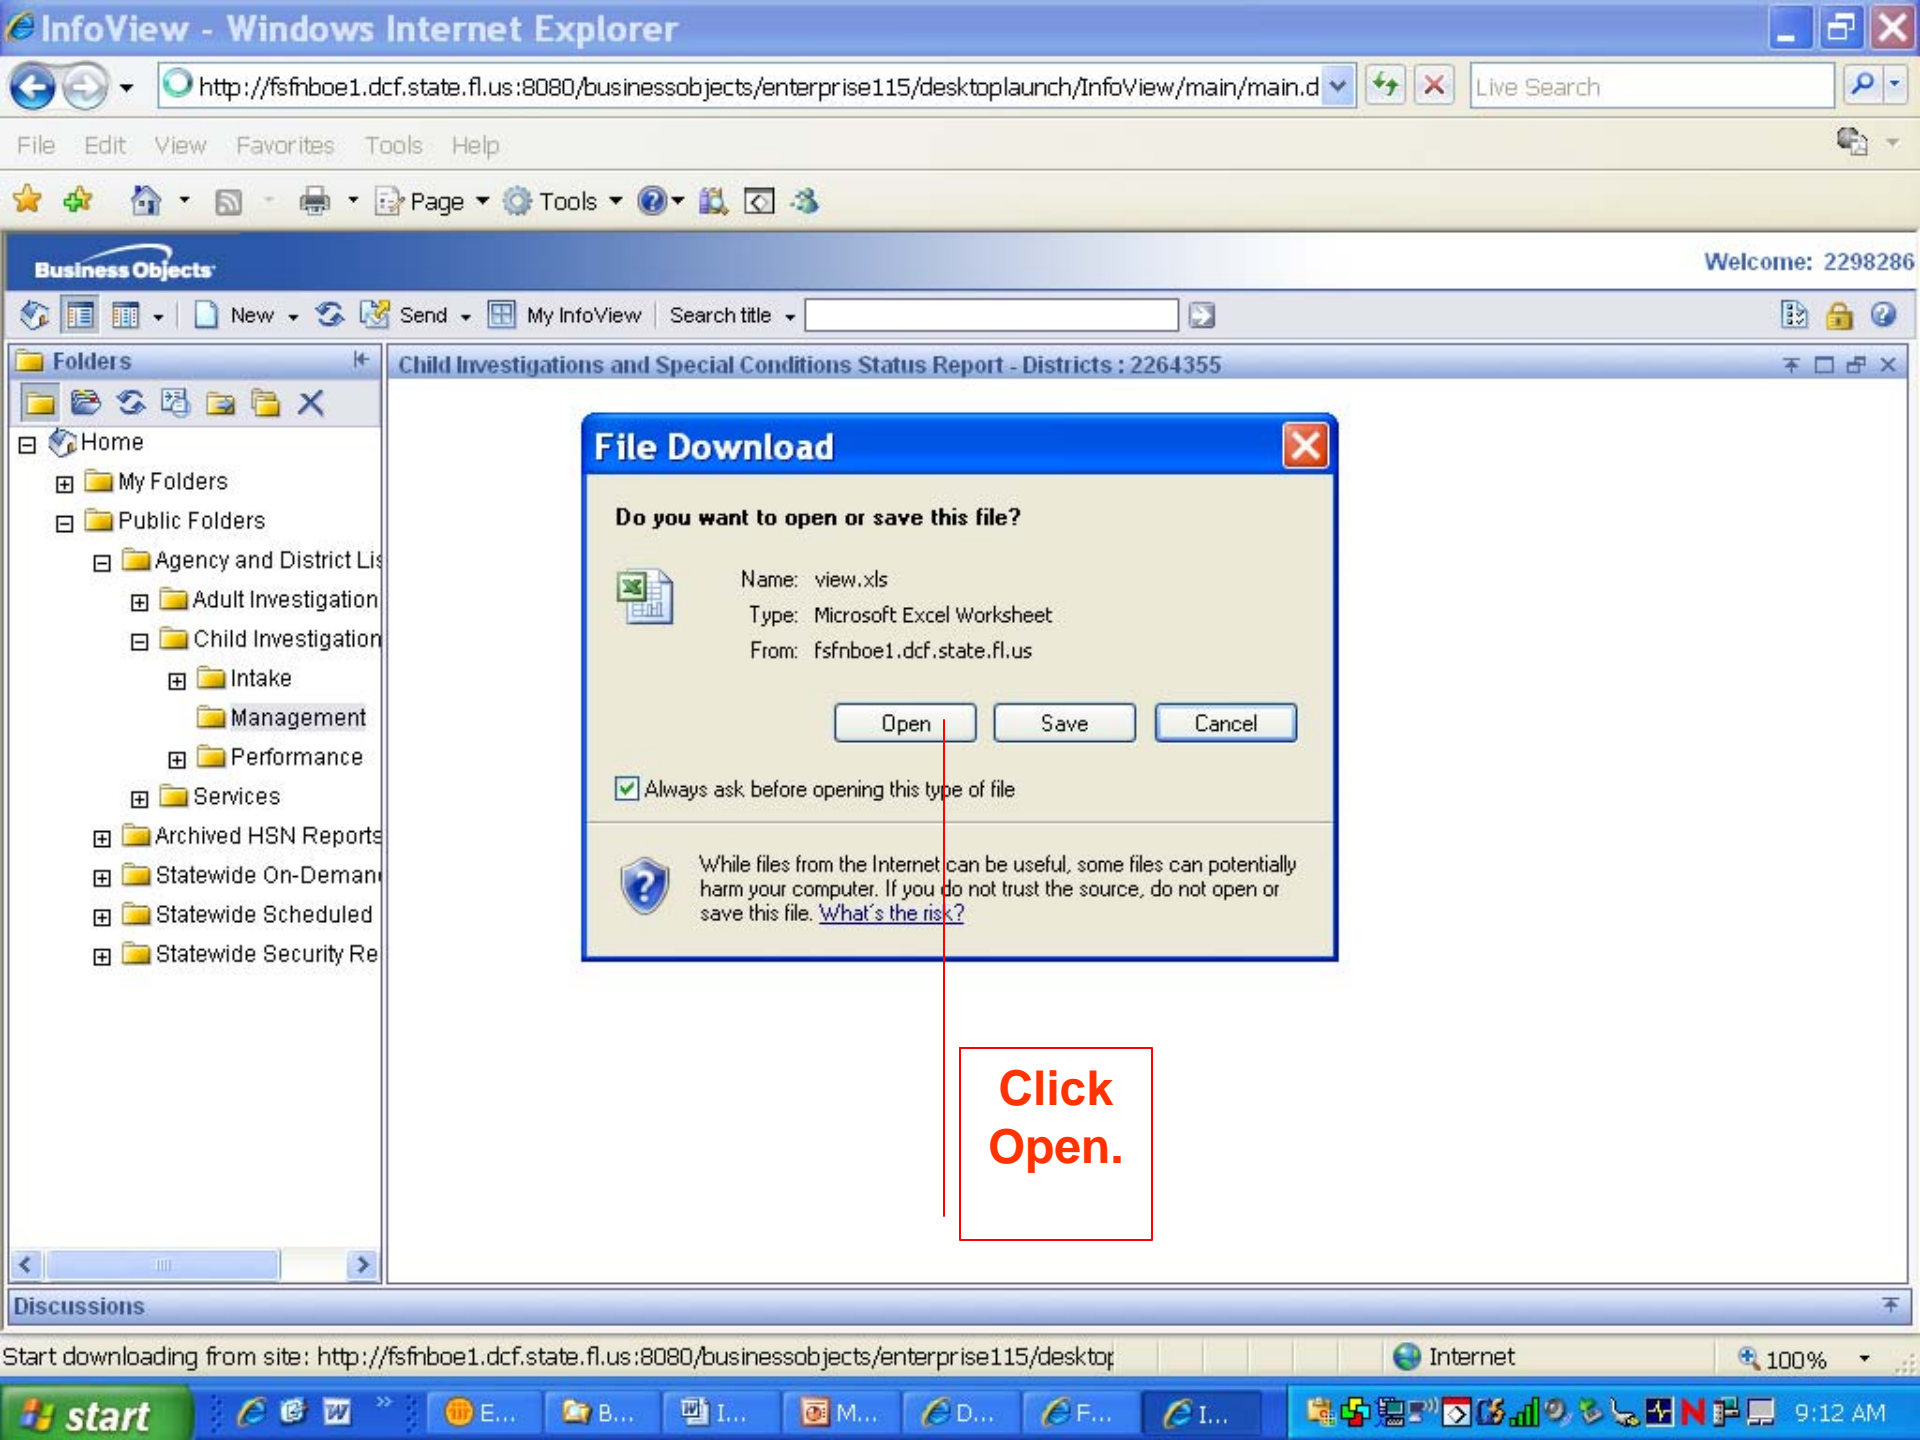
InfoView - Windows Internet Explorer

http://fsfnboe1.dcf.state.fl.us:8080/businessobjects/enterprise115/desktoplaunch/InfoView/main/main.d

Live Search

File Edit View Favorites Tools Help

Page Tools

Business Objects

Welcome: 2298286

New Send My InfoView Search title

Folders

Child Investigations and Special Conditions Status Report - Districts : 2264355

Home
My Folders
Public Folders
Agency and District Lis
Adult Investigation
Child Investigation
Intake
Management
Performance
Services
Archived HSN Reports
Statewide On-Demand
Statewide Scheduled
Statewide Security Re

File Download

Do you want to open or save this file?

Name: view.xls
Type: Microsoft Excel Worksheet
From: fsfnboe1.dcf.state.fl.us

Open Save Cancel

Always ask before opening this type of file

While files from the Internet can be useful, some files can potentially harm your computer. If you do not trust the source, do not open or save this file. What's the risk?

Click Open.

Discussions

Start downloading from site: http://fsfnboe1.dcf.state.fl.us:8080/businessobjects/enterprise115/desktop

Internet

100%

start

E... B... I... M... D... F... I...

9:12 AM